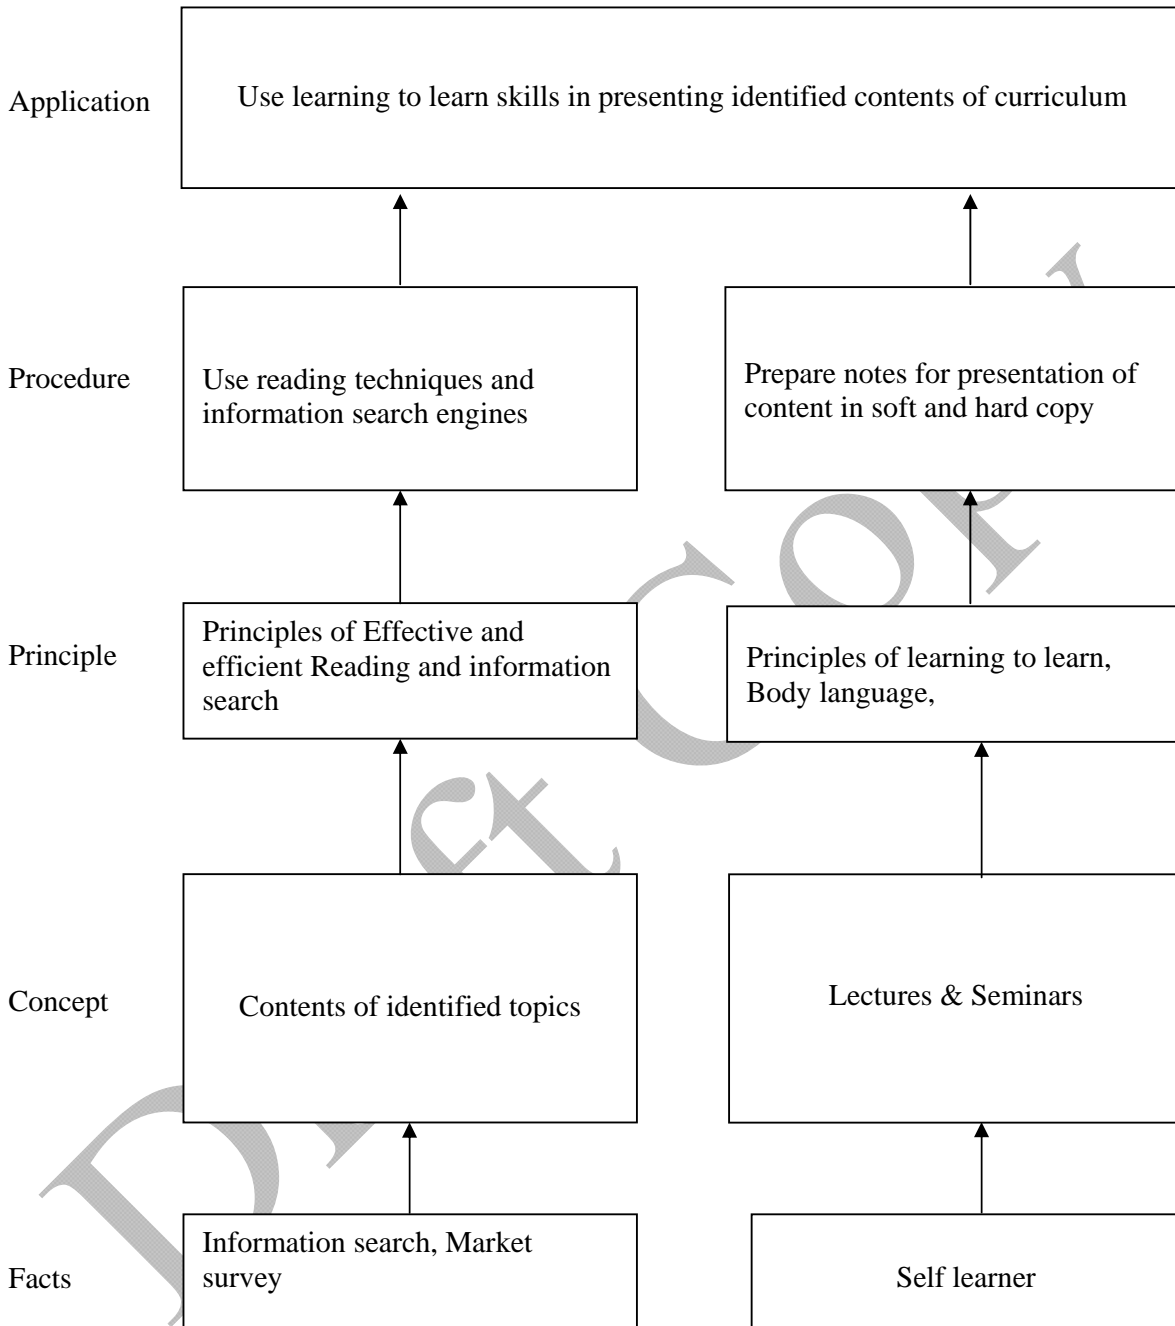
Application

Use learning to learn skills in presenting identified contents of curriculum

Procedure

Use reading techniques and information search engines

Prepare notes for presentation of content in soft and hard copy

Principle

Principles of Effective and efficient Reading and information search

Principles of learning to learn, Body language,

Concept

Contents of identified topics

Lectures & Seminars

Facts

Information search, Market survey

Self learner

Draft Copy